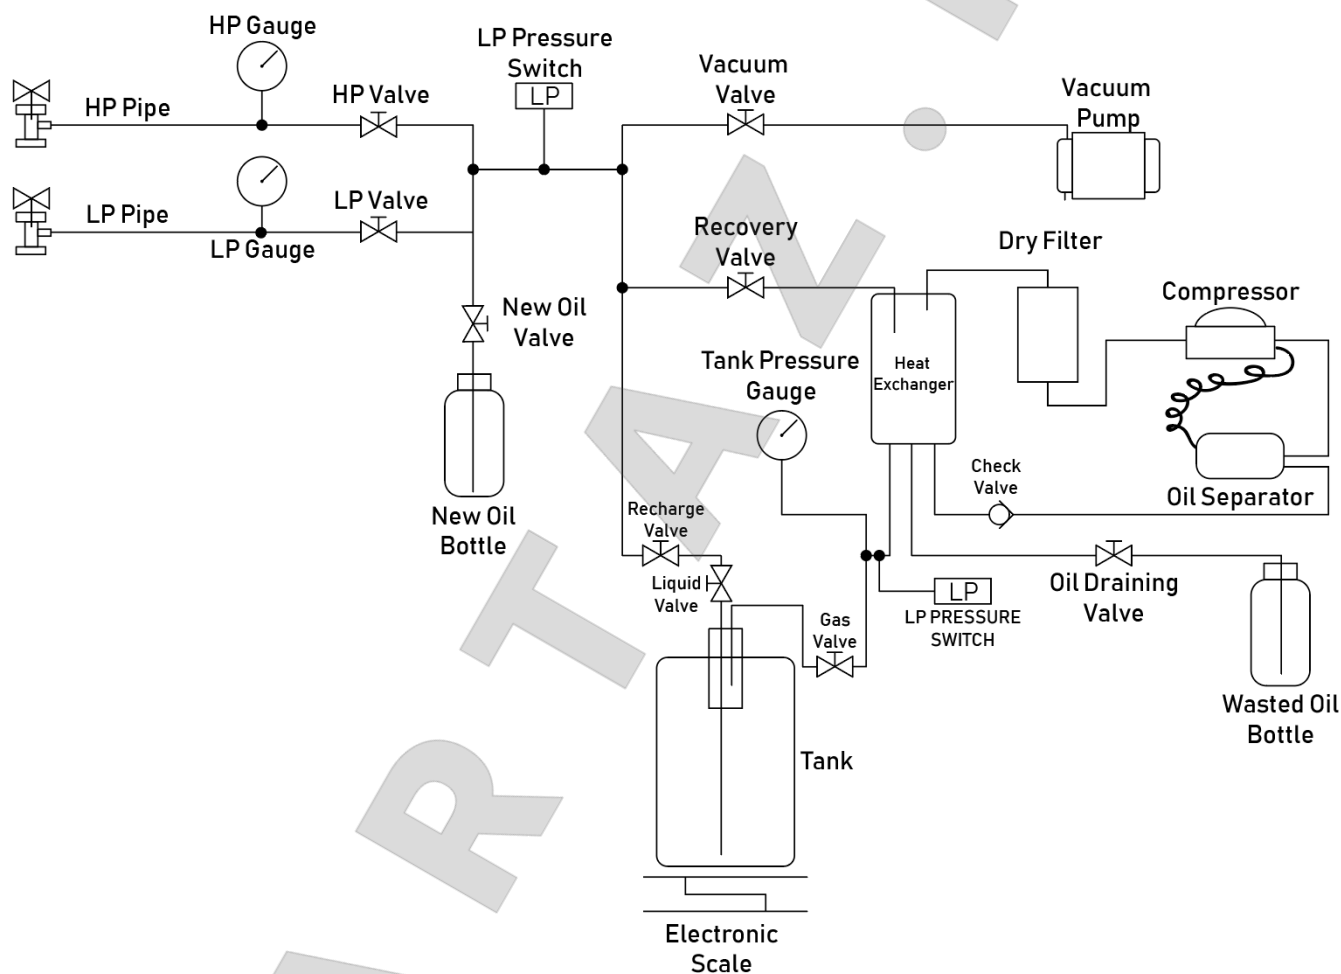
HP Gauge

HP Pipe

HP Valve

LP Pressure Switch

LP

Vacuum Valve

Vacuum Pump

LP Pipe

LP Gauge

LP Valve

Recovery Valve

Dry Filter

New Oil Valve

Compressor

Tank Pressure Gauge

Heat Exchanger

Check Valve

Oil Separator

New Oil Bottle

Recharge Valve

Liquid Valve

Gas Valve

LP

LP PRESSURE SWITCH

Oil Draining Valve

Wasted Oil Bottle

Tank

Electronic Scale